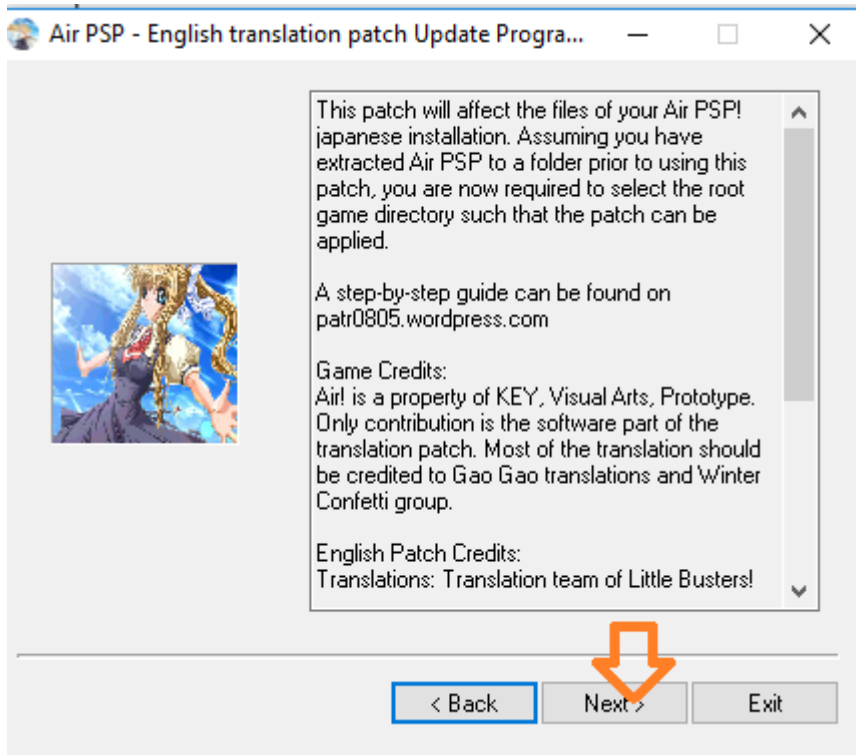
Air PSP - English translation patch Update Progra...

This patch will affect the files of your Air PSP! japanese installation. Assuming you have extracted Air PSP to a folder prior to using this patch, you are now required to select the root game directory such that the patch can be applied.

A step-by-step guide can be found on patr0805.wordpress.com

Game Credits:
Air! is a property of KEY, Visual Arts, Prototype. Only contribution is the software part of the translation patch. Most of the translation should be credited to Gao Gao translations and Winter Confetti group.

English Patch Credits:
Translations: Translation team of Little Busters!

< Back
Next >
Exit